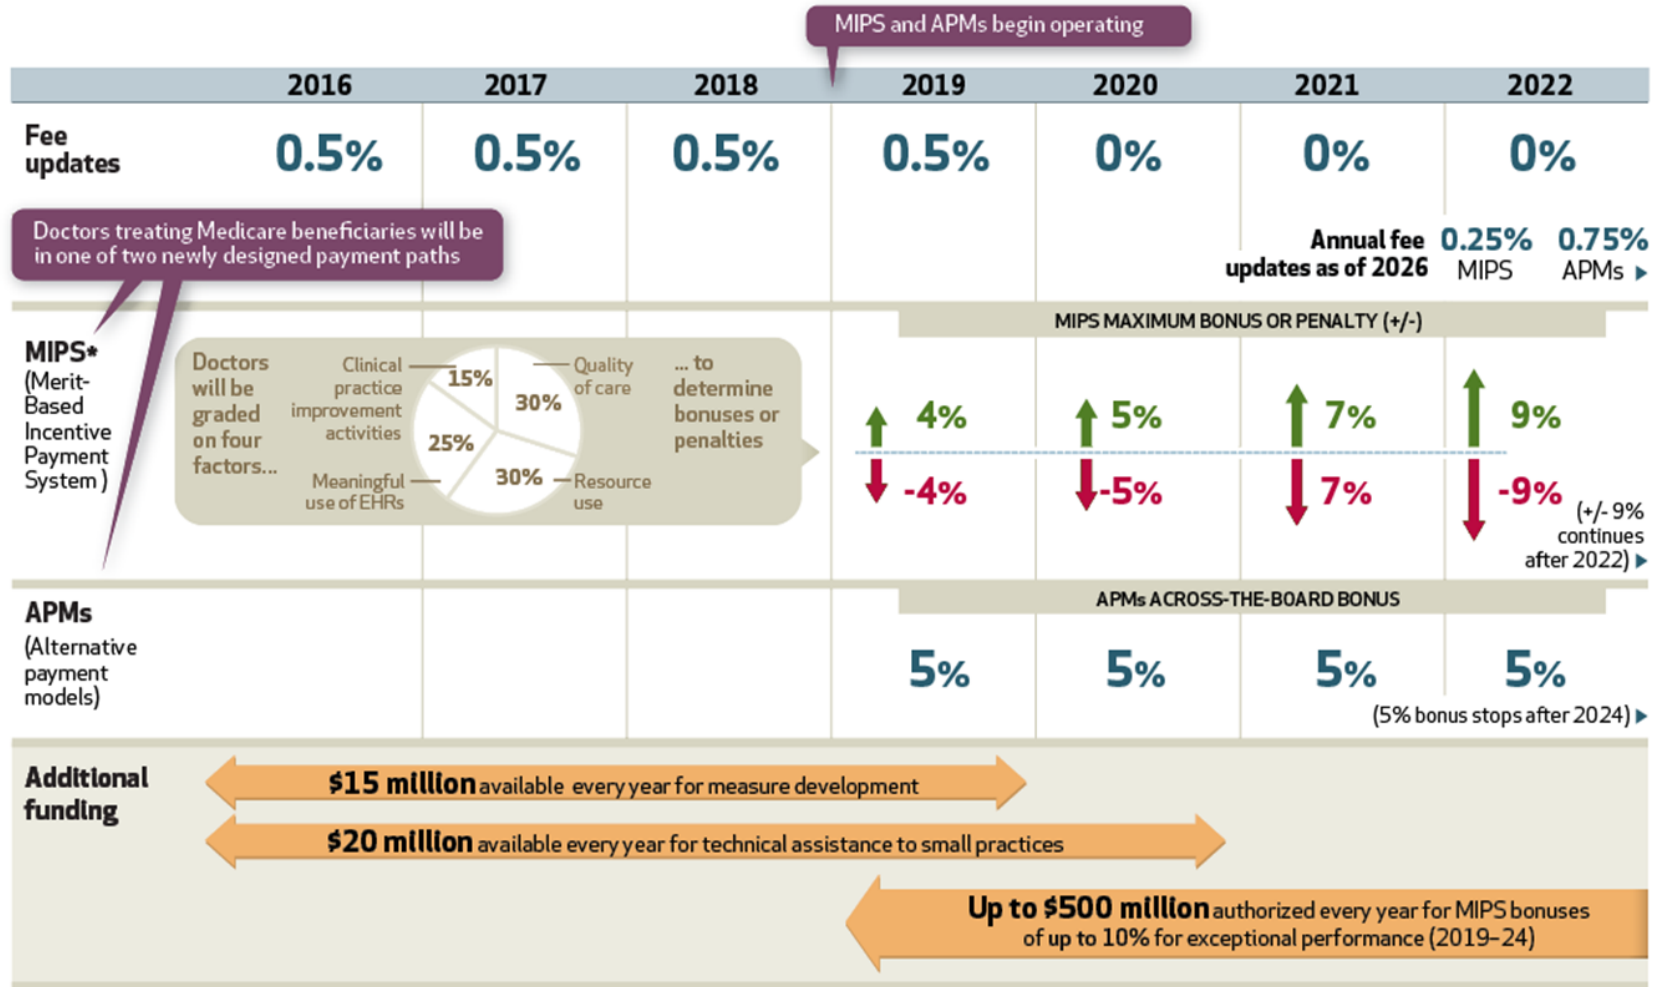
MIPS and APMs begin operating

| | 2016 | 2017 | 2018 | 2019 | 2020 | 2021 | 2022 |
|---|---|---|---|---|---|---|---|
| Fee updates | 0.5% | 0.5% | 0.5% | 0.5% | 0% | 0% | 0% |

Annual fee updates as of 2026 0.25% MIPS 0.75% APMs

Doctors treating Medicare beneficiaries will be in one of two newly designed payment paths

MIPS* (Merit-Based Incentive Payment System)

Doctors will be graded on four factors... Clinical practice improvement activities 15% Quality of care 30% Meaningful use of EHRs 25% Resource use 30% ... to determine bonuses or penalties

MIPS MAXIMUM BONUS OR PENALTY (+/-)

4% -4% 5% -5% 7% 7% 9% -9%

(+/- 9% continues after 2022)

APMs (Alternative payment models)

APMs ACROSS-THE-BOARD BONUS

5% 5% 5% 5%

(5% bonus stops after 2024)

Additional funding

$15 million available every year for measure development

$20 million available every year for technical assistance to small practices

Up to $500 million authorized every year for MIPS bonuses of up to 10% for exceptional performance (2019–24)